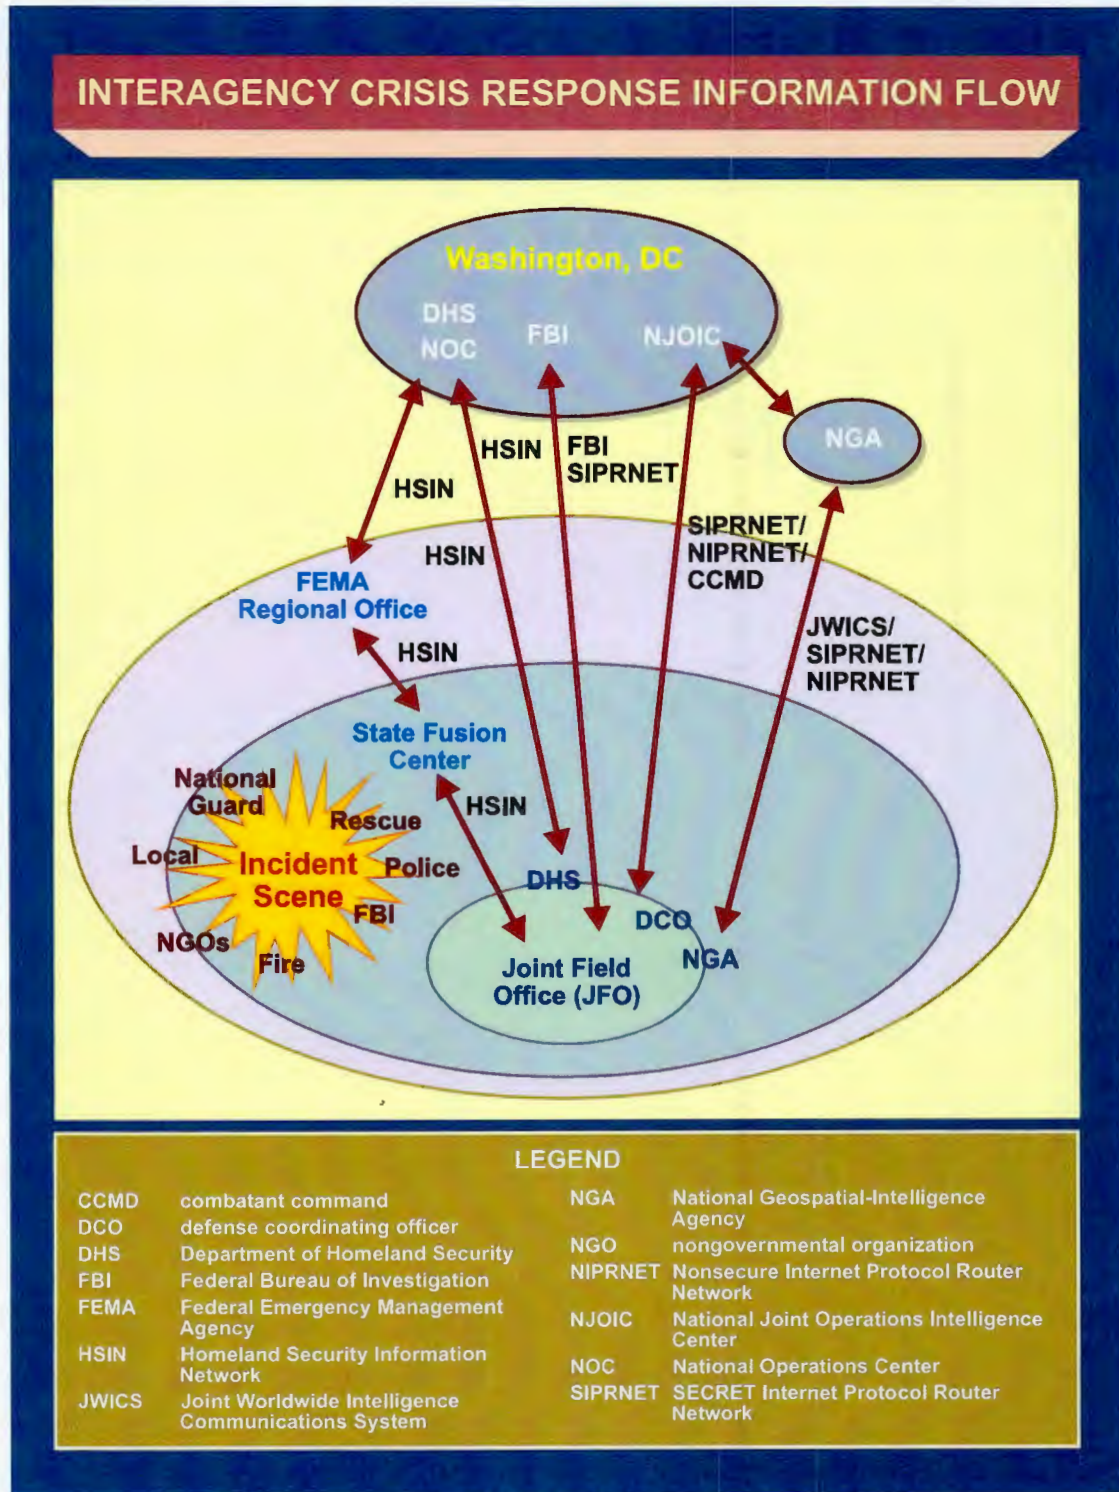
INTERAGENCY CRISIS RESPONSE INFORMATION FLOW

Washington, DC

DHS NOC

FBI

NJOIC

NGA

HSIN

HSIN

FBI SIPRNET

HSIN

SIPRNET/ NIPRNET/ CCMD

FEMA Regional Office

HSIN

JWICS/ SIPRNET/ NIPRNET

State Fusion Center

HSIN

National Guard

Rescue

Local

Incident Scene

Police

FBI

NGOs

Fire

DHS

DCO

NGA

Joint Field Office (JFO)

LEGEND

| | |
|---|---|
| CCMD | combatant command |
| DCO | defense coordinating officer |
| DHS | Department of Homeland Security |
| FBI | Federal Bureau of Investigation |
| FEMA | Federal Emergency Management Agency |
| HSIN | Homeland Security Information Network |
| JWICS | Joint Worldwide Intelligence Communications System |

| | |
|---|---|
| NGA | National Geospatial-Intelligence Agency |
| NGO | nongovernmental organization |
| NIPRNET | Nonsecure Internet Protocol Router Network |
| NJOIC | National Joint Operations Intelligence Center |
| NOC | National Operations Center |
| SIPRNET | SECRET Internet Protocol Router Network |